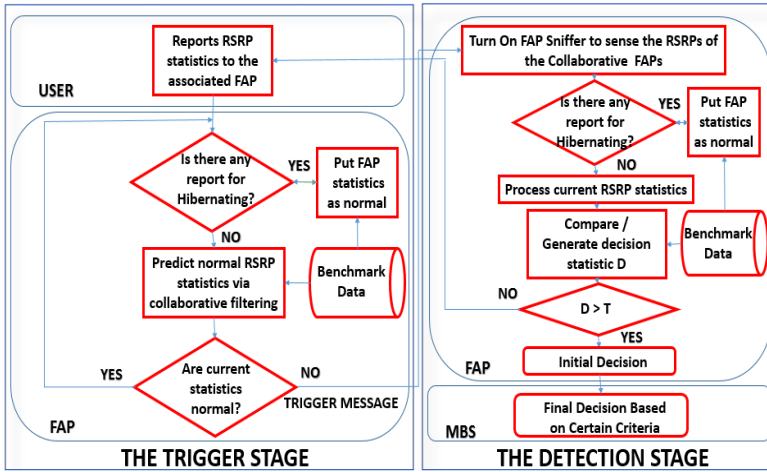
Reports RSRP statistics to the associated FAP

USER

Is there any report for Hibernating?

YES

Put FAP statistics as normal

NO

Predict normal RSRP statistics via collaborative filtering

Benchmark Data

YES

Are current statistics normal?

NO

TRIGGER MESSAGE

FAP

THE TRIGGER STAGE

Turn On FAP Sniffer to sense the RSRPs of the Collaborative FAPs

Is there any report for Hibernating?

YES

Put FAP statistics as normal

NO

Process current RSRP statistics

Compare / Generate decision statistic D

Benchmark Data

NO

D > T

YES

Initial Decision

FAP

MBS

Final Decision Based on Certain Criteria

THE DETECTION STAGE